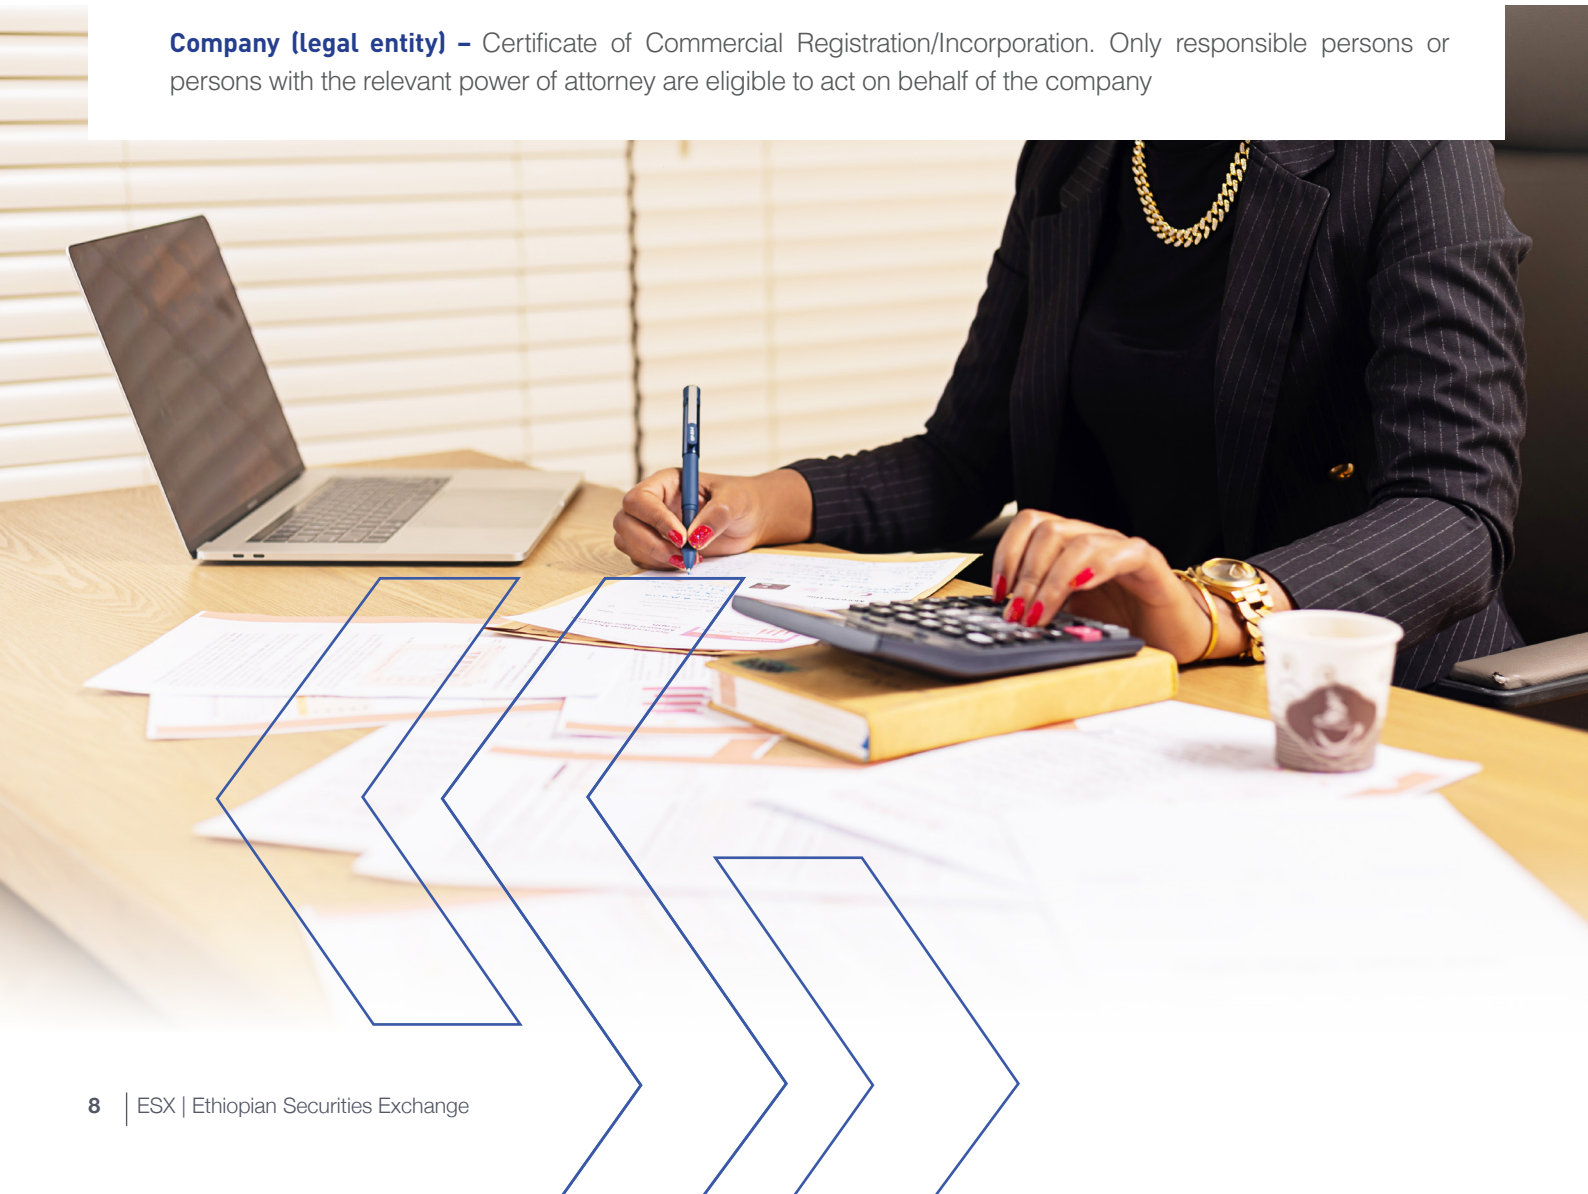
**Company (legal entity) –** Certificate of Commercial Registration/Incorporation. Only responsible persons or persons with the relevant power of attorney are eligible to act on behalf of the company

8 | ESX | Ethiopian Securities Exchange